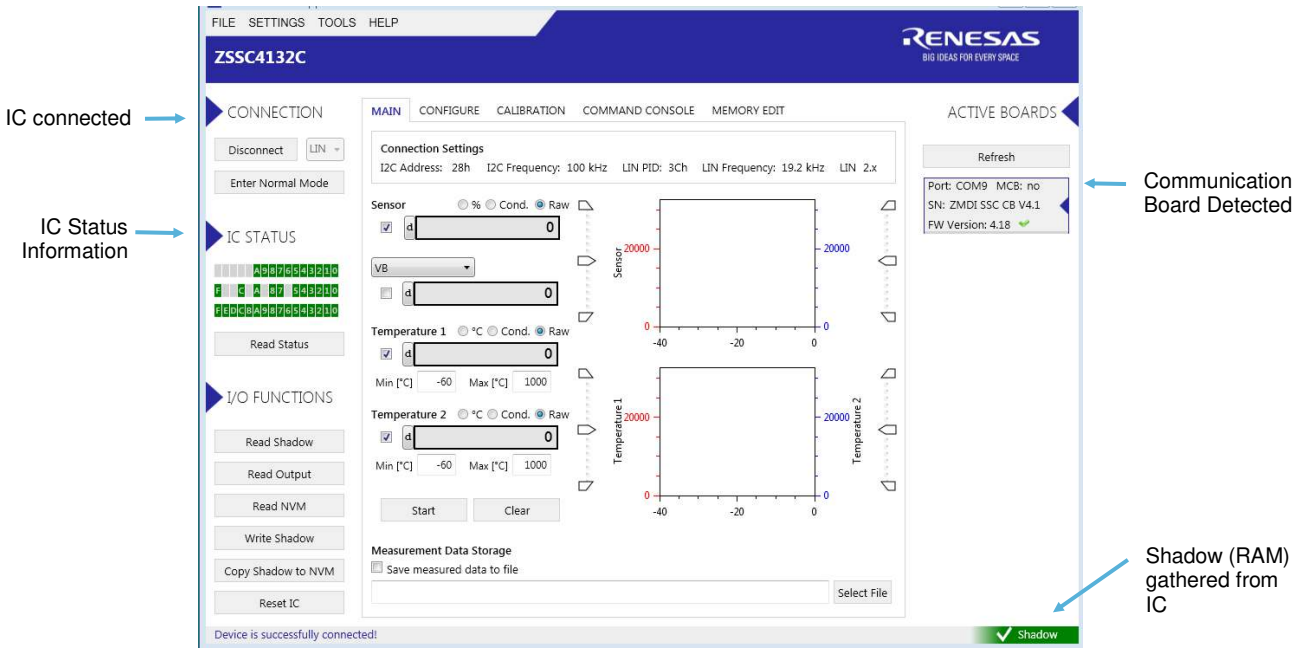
FILE SETTINGS TOOLS HELP

ZSSC4132C

RENESAS
BIG IDEAS FOR EVERY SPACE

IC connected

CONNECTION

Disconnect LIN

Enter Normal Mode

IC Status Information

IC STATUS

A 9 8 7 6 5 4 3 2 1 0
F C A 8 7 5 4 3 2 1 0
F E D C B A 9 8 7 6 5 4 3 2 1 0

Read Status

I/O FUNCTIONS

Read Shadow

Read Output

Read NVM

Write Shadow

Copy Shadow to NVM

Reset IC

MAIN CONFIGURE CALIBRATION COMMAND CONSOLE MEMORY EDIT

Connection Settings
I2C Address: 28h I2C Frequency: 100 kHz LIN PID: 3Ch LIN Frequency: 19.2 kHz LIN 2.x

Sensor % Cond. Raw
d 0

VB
d 0

Temperature 1 °C Cond. Raw
d 0
Min [°C] -60 Max [°C] 1000

Temperature 2 °C Cond. Raw
d 0
Min [°C] -60 Max [°C] 1000

Start Clear

Sensor
20000
0
20000
0
-40 -20 0

Temperature 1
20000
0
Temperature 2
20000
0
-40 -20 0

Measurement Data Storage
Save measured data to file

Select File

ACTIVE BOARDS

Refresh

Port: COM9 MCB: no
SN: ZMDI SSC CB V4.1
FW Version: 4.18

Communication Board Detected

Shadow (RAM) gathered from IC

Device is successfully connected!

Shadow